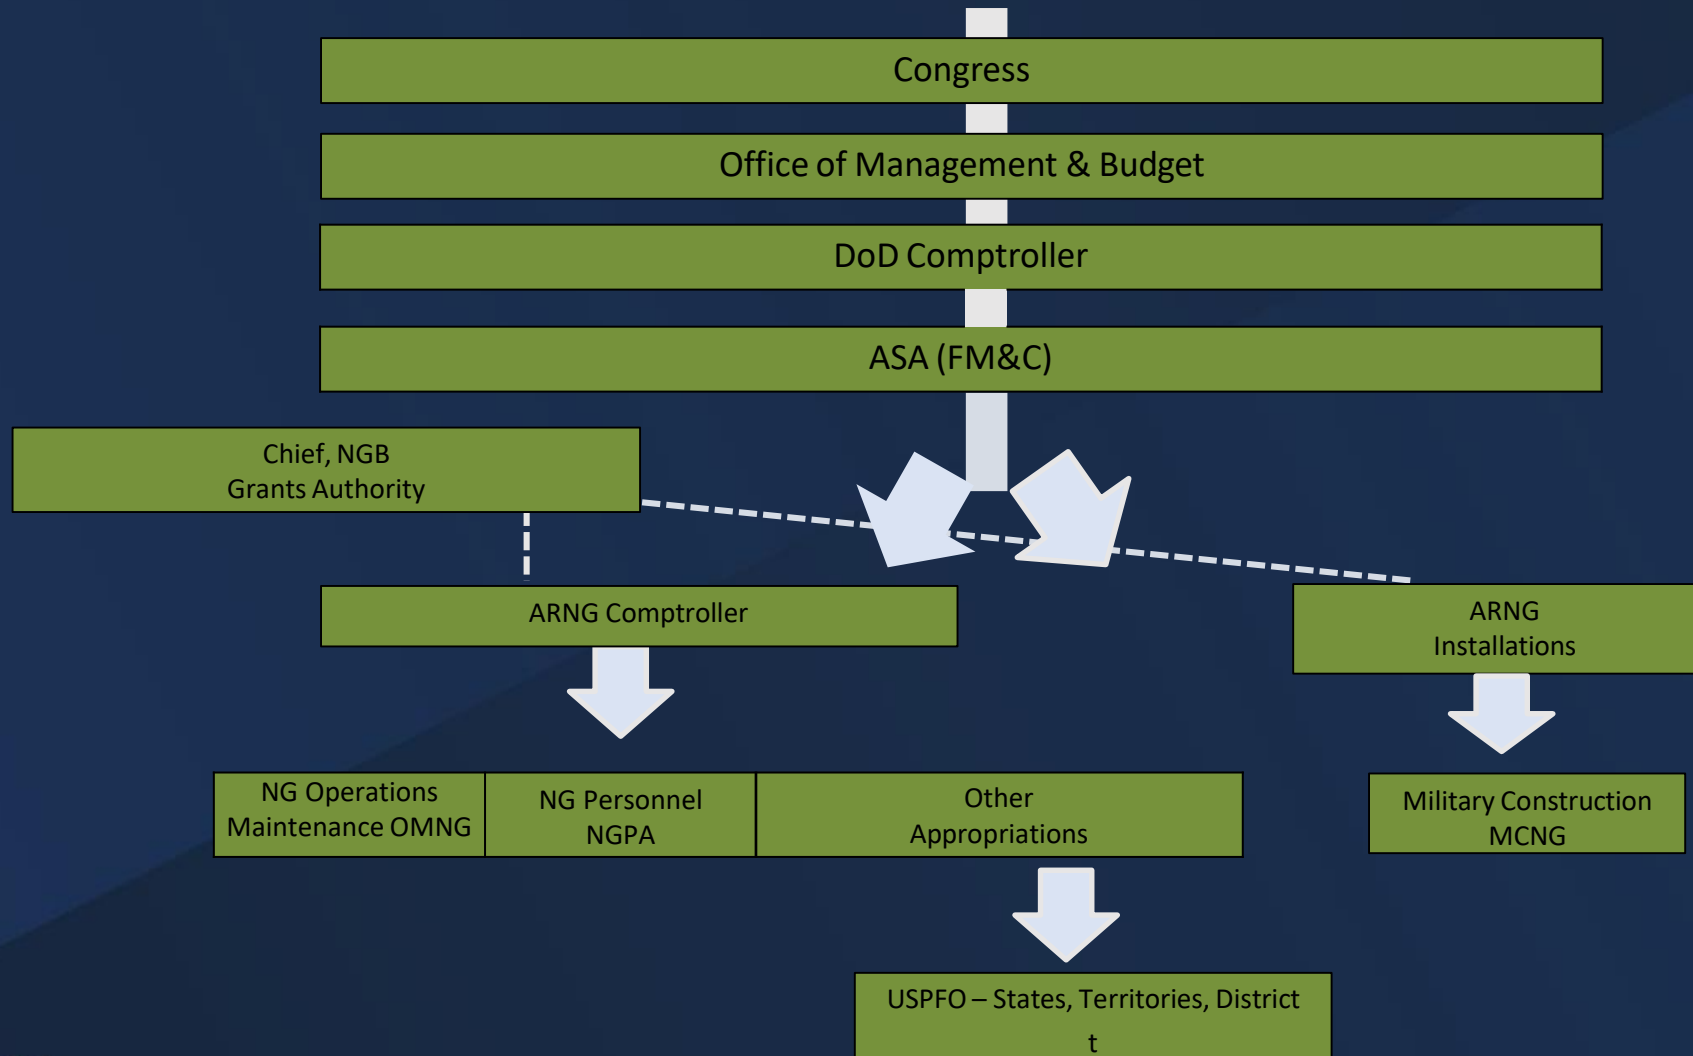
Congress

Office of Management & Budget

DoD Comptroller

ASA (FM&C)

Chief, NGB
Grants Authority

ARNG Comptroller

ARNG
Installations

NG Operations
Maintenance OMNG

NG Personnel
NGPA

Other
Appropriations

Military Construction
MCNG

USPFO – States, Territories, District
t